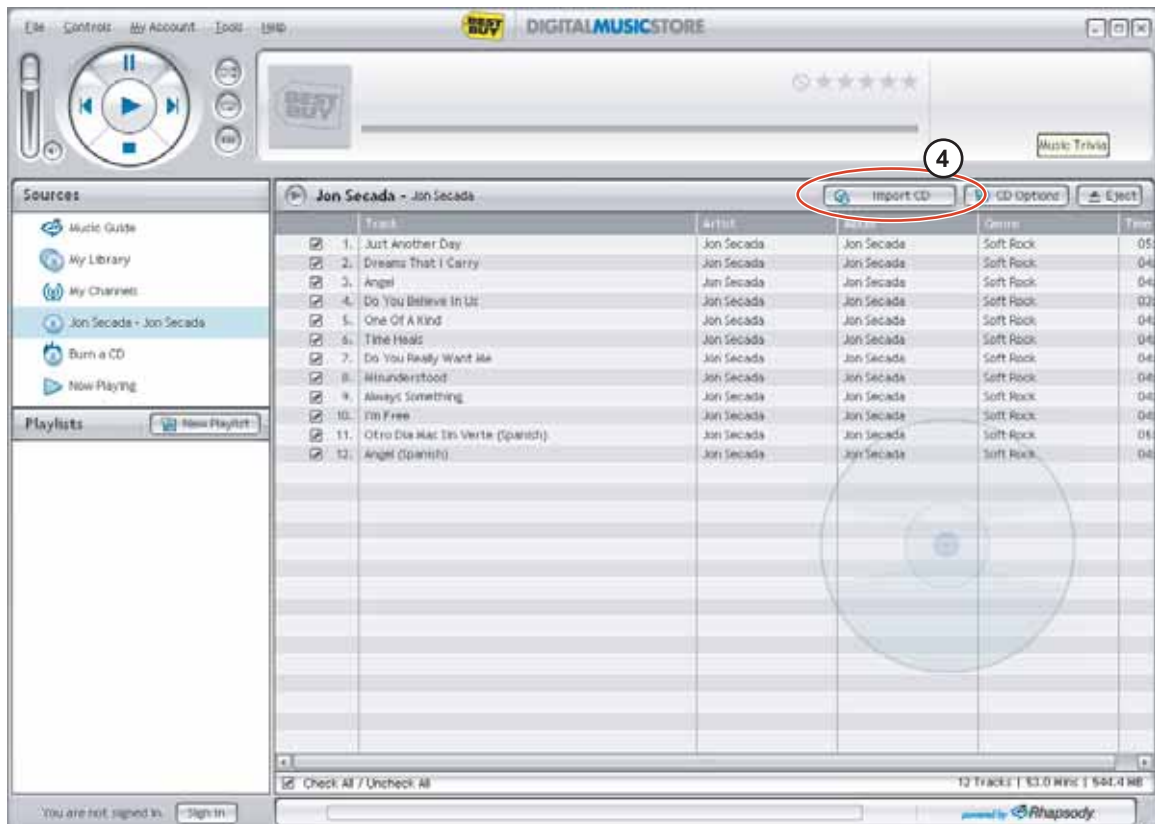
File Controls My Account Tools Help BEST BUY DIGITALMUSICSTORE

BEST BUY

Music Trivia

4

Sources

Music Guide
My Library
My Channels
Jon Secada - Jon Secada
Burn a CD
Now Playing

Playlists New Playlist

Jon Secada - Jon Secada

Import CD CD Options Eject

| | Track | Artist | Album | Genre | Time |
|---|---|---|---|---|---|
| 1. | Just Another Day | Jon Secada | Jon Secada | Soft Rock | 05 |
| 2. | Dreams That I Carry | Jon Secada | Jon Secada | Soft Rock | 04 |
| 3. | Angel | Jon Secada | Jon Secada | Soft Rock | 04 |
| 4. | Do You Believe In Us | Jon Secada | Jon Secada | Soft Rock | 02 |
| 5. | One Of A Kind | Jon Secada | Jon Secada | Soft Rock | 04 |
| 6. | Time Heals | Jon Secada | Jon Secada | Soft Rock | 04 |
| 7. | Do You Really Want Me | Jon Secada | Jon Secada | Soft Rock | 04 |
| 8. | Misunderstood | Jon Secada | Jon Secada | Soft Rock | 04 |
| 9. | Always Something | Jon Secada | Jon Secada | Soft Rock | 04 |
| 10. | I'm Free | Jon Secada | Jon Secada | Soft Rock | 04 |
| 11. | Otro Dia Mas Sin Verte (Spanish) | Jon Secada | Jon Secada | Soft Rock | 05 |
| 12. | Angel (Spanish) | Jon Secada | Jon Secada | Soft Rock | 04 |

Check All / Uncheck All

12 Tracks | 53.0 Mins | 544.4 MB

You are not signed in. Sign In

powered by Rhapsody